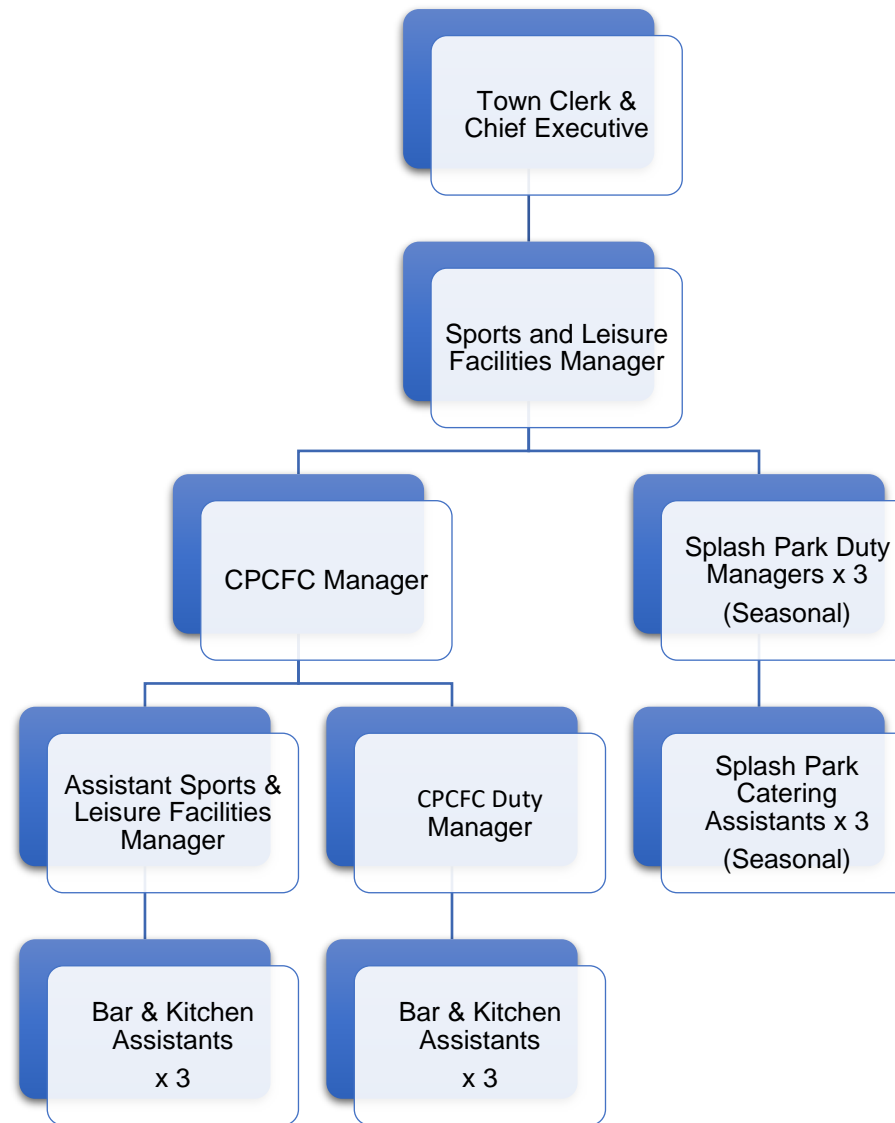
Town Clerk & Chief Executive

Sports and Leisure Facilities Manager

CPCFC Manager

Splash Park Duty Managers x 3 (Seasonal)

Assistant Sports & Leisure Facilities Manager

CPCFC Duty Manager

Splash Park Catering Assistants x 3 (Seasonal)

Bar & Kitchen Assistants x 3

Bar & Kitchen Assistants x 3